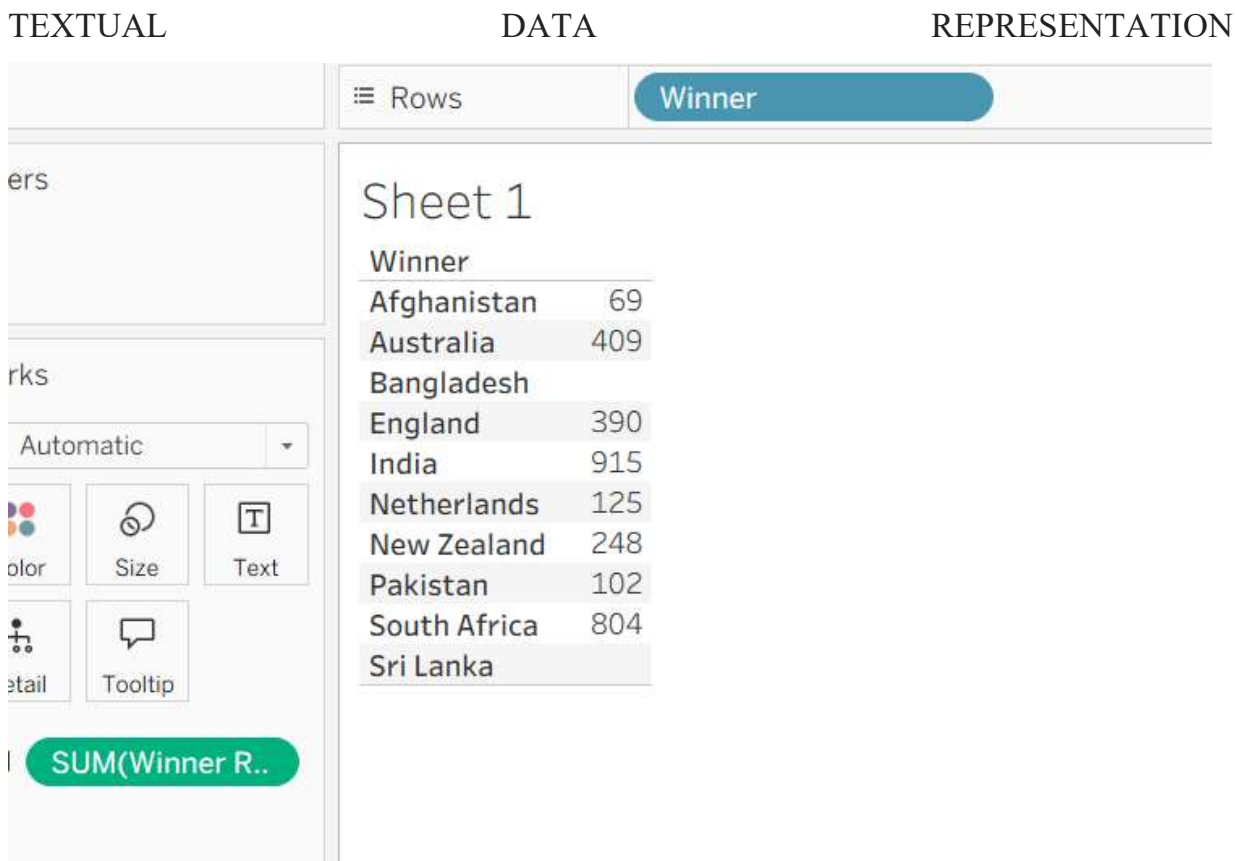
TEXTUAL DATA REPRESENTATION

Rows
Winner

ers

rks

Automatic

olor
Size
Text

etail
Tooltip

SUM(Winner R..

Sheet 1

| Winner | |
|---|---|
| Afghanistan | 69 |
| Australia | 409 |
| Bangladesh | |
| England | 390 |
| India | 915 |
| Netherlands | 125 |
| New Zealand | 248 |
| Pakistan | 102 |
| South Africa | 804 |
| Sri Lanka | |